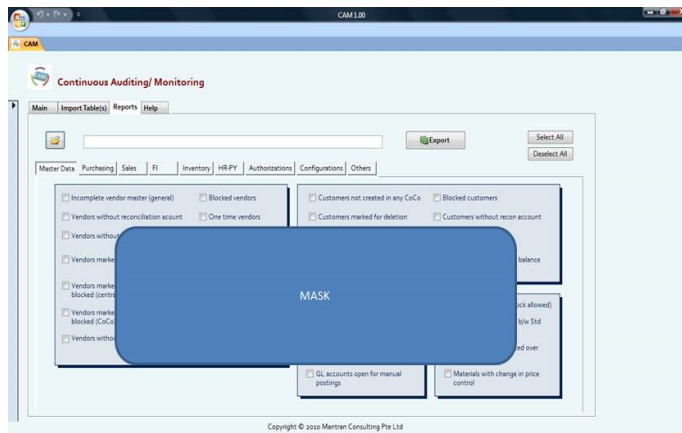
CAM 1.00

CAM

Continuous Auditing/ Monitoring

Main | Import Table(s) | Reports | Help

Export

Select All

Deselect All

Master Data | Purchasing | Sales | FI | Inventory | HR-PY | Authorizations | Configurations | Others

Incomplete vendor master (general)

Blocked vendors

Vendors without reconciliation account

One time vendors

Vendors without

Vendors marke

Vendors marke blocked (centr

Vendors marke blocked (CoCo)

Vendors witho

Customers not created in any CoCo

Blocked customers

Customers marked for deletion

Customers without recon account

balance

ck allowed)

b/w Std

ed over

GL accounts open for manual postings

Materials with change in price control

MASK

Copyright © 2010 Mantran Consulting Pte Ltd